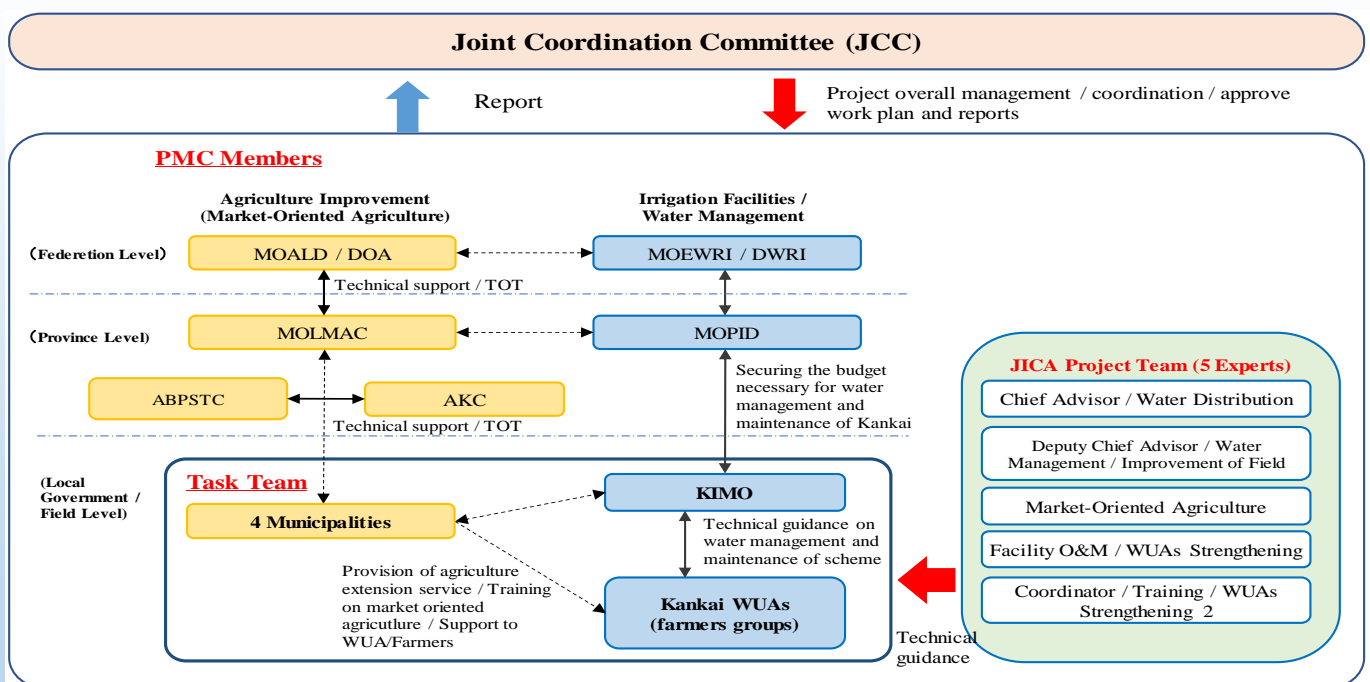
Joint Coordination Committee (JCC)

Report

Project overall management / coordination / approve work plan and reports

PMC Members

Agriculture Improvement (Market-Oriented Agriculture)

Irrigation Facilities / Water Management

(Federetion Level)

MOALD / DOA

MOEWRI / DWRI

Technical support / TOT

(Province Level)

MOLMAC

MOPID

ABPSTC

AKC

Technical support / TOT

Securing the budget necessary for water management and maintenance of Kankai

(Local Government / Field Level)

Task Team

KIMO

4 Municipalities

Technical guidance on water management and maintenance of scheme

Provision of agriculture extension service / Training on market oriented agricutlure / Support to WUA/Farmers

Kankai WUAs (farmers groups)

Technical guidance

JICA Project Team (5 Experts)

Chief Advisor / Water Distribution

Deputy Chief Advisor / Water Management / Improvement of Field

Market-Oriented Agriculture

Facility O&M / WUAs Strengthening

Coordinator / Training / WUAs Strengthening 2